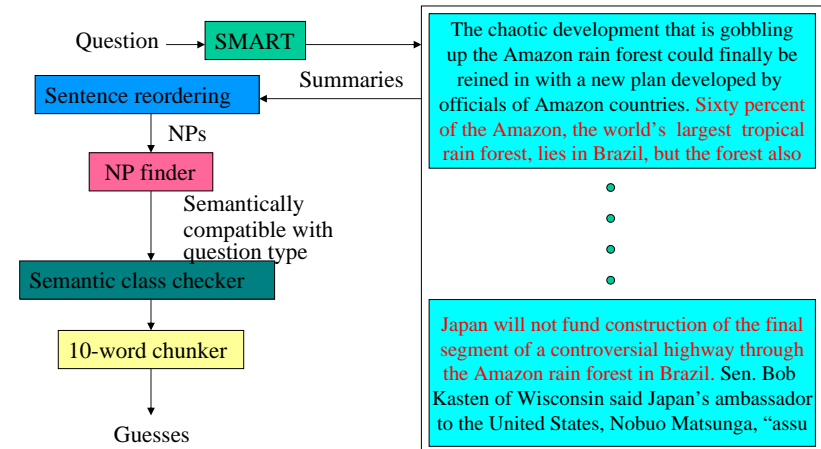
Question

SMART

Summaries

Sentence reordering

NPs

NP finder

Semantically compatible with question type

Semantic class checker

10-word chunker

Guesses

The chaotic development that is gobbling up the Amazon rain forest could finally be reined in with a new plan developed by officials of Amazon countries. Sixty percent of the Amazon, the world's largest tropical rain forest, lies in Brazil, but the forest also

Japan will not fund construction of the final segment of a controversial highway through the Amazon rain forest in Brazil. Sen. Bob Kasten of Wisconsin said Japan's ambassador to the United States, Nobuo Matsunga, "assu